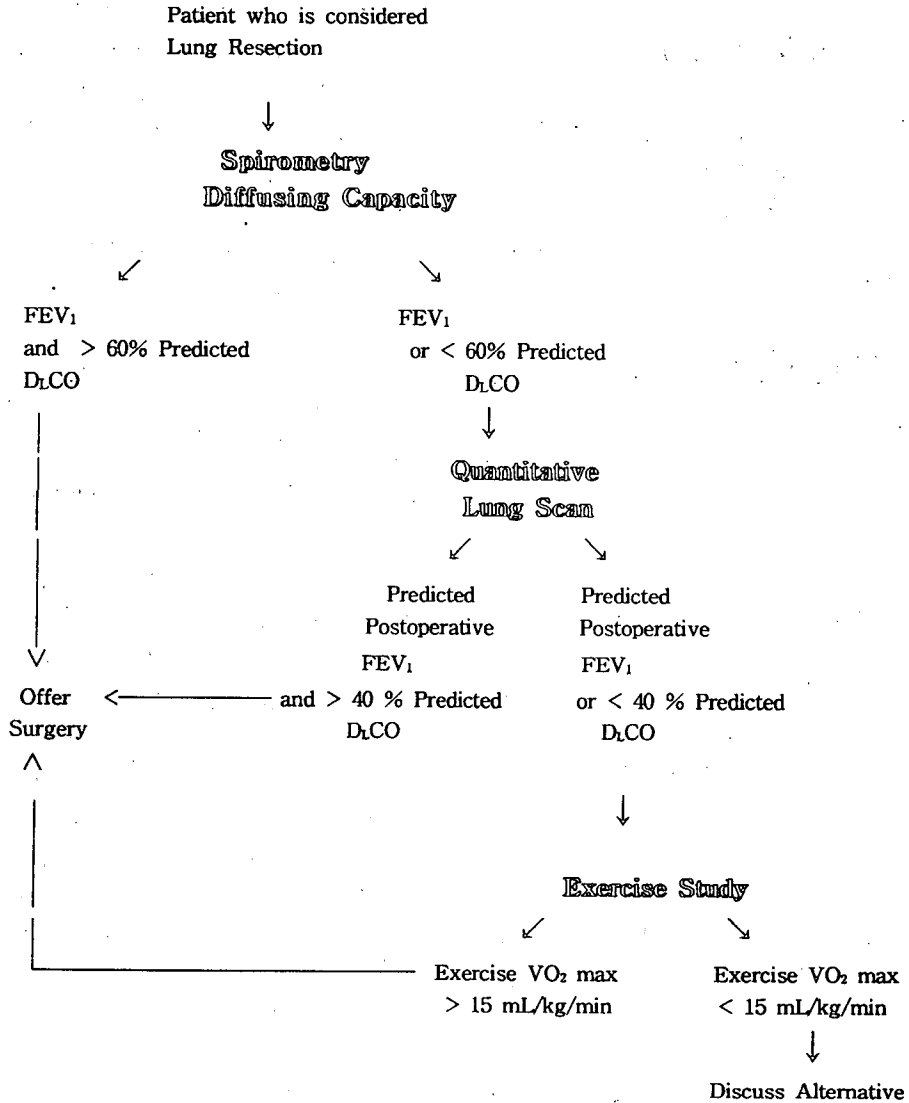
Patient who is considered Lung Resection

Spirometry
Diffusing Capacity

$FEV_1$
and > 60% Predicted
$D_LCO$

$FEV_1$
or < 60% Predicted
$D_LCO$

Quantitative
Lung Scan

Predicted
Postoperative
$FEV_1$
and > 40 % Predicted
$D_LCO$

Predicted
Postoperative
$FEV_1$
or < 40 % Predicted
$D_LCO$

Offer
Surgery

Exercise Study

Exercise $VO_2$ max
> 15 mL/kg/min

Exercise $VO_2$ max
< 15 mL/kg/min

Discuss Alternative